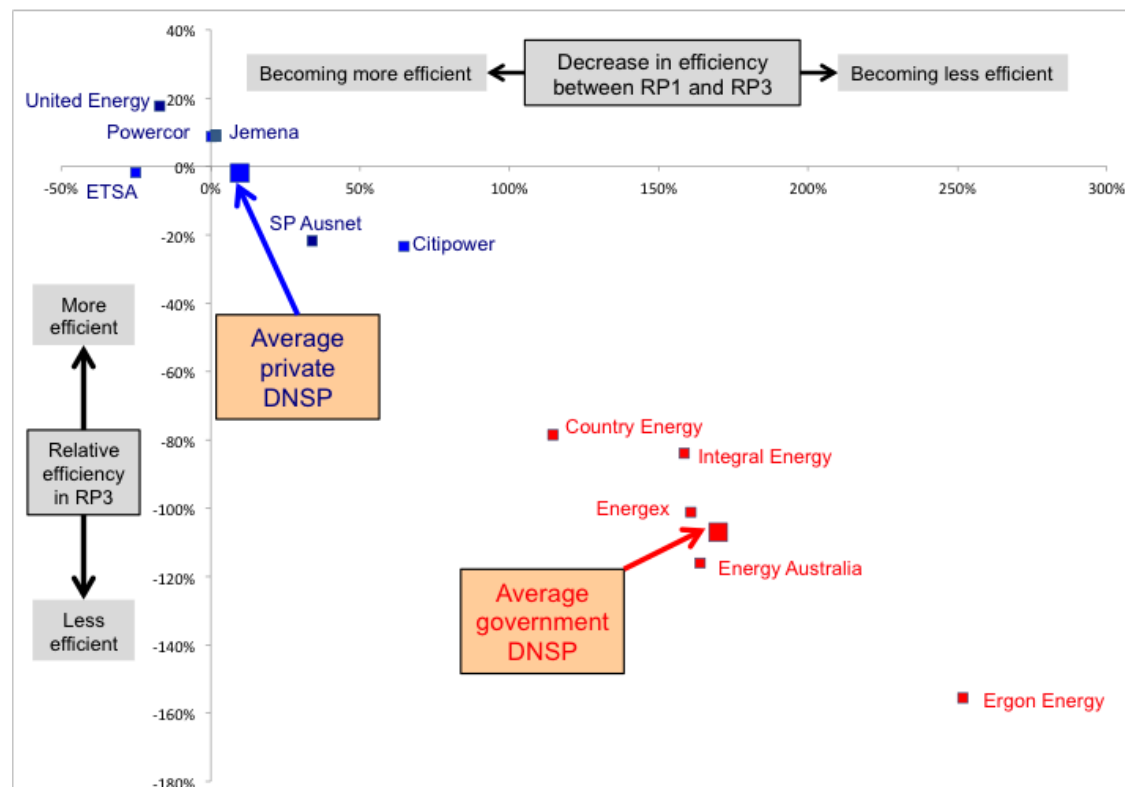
40%

Becoming more efficient

Decrease in efficiency between RP1 and RP3

Becoming less efficient

United Energy 20%

Powercor

Jemena

0%

-50%

ETSA

0%

50%

100%

150%

200%

250%

300%

SP Ausnet

Citipower

-20%

More efficient

-40%

Average private DNSP

-60%

Country Energy

-80%

Relative efficiency in RP3

Integral Energy

Energex

-100%

-120%

Energy Australia

Average government DNSP

Less efficient

-140%

-160%

Ergon Energy

-180%